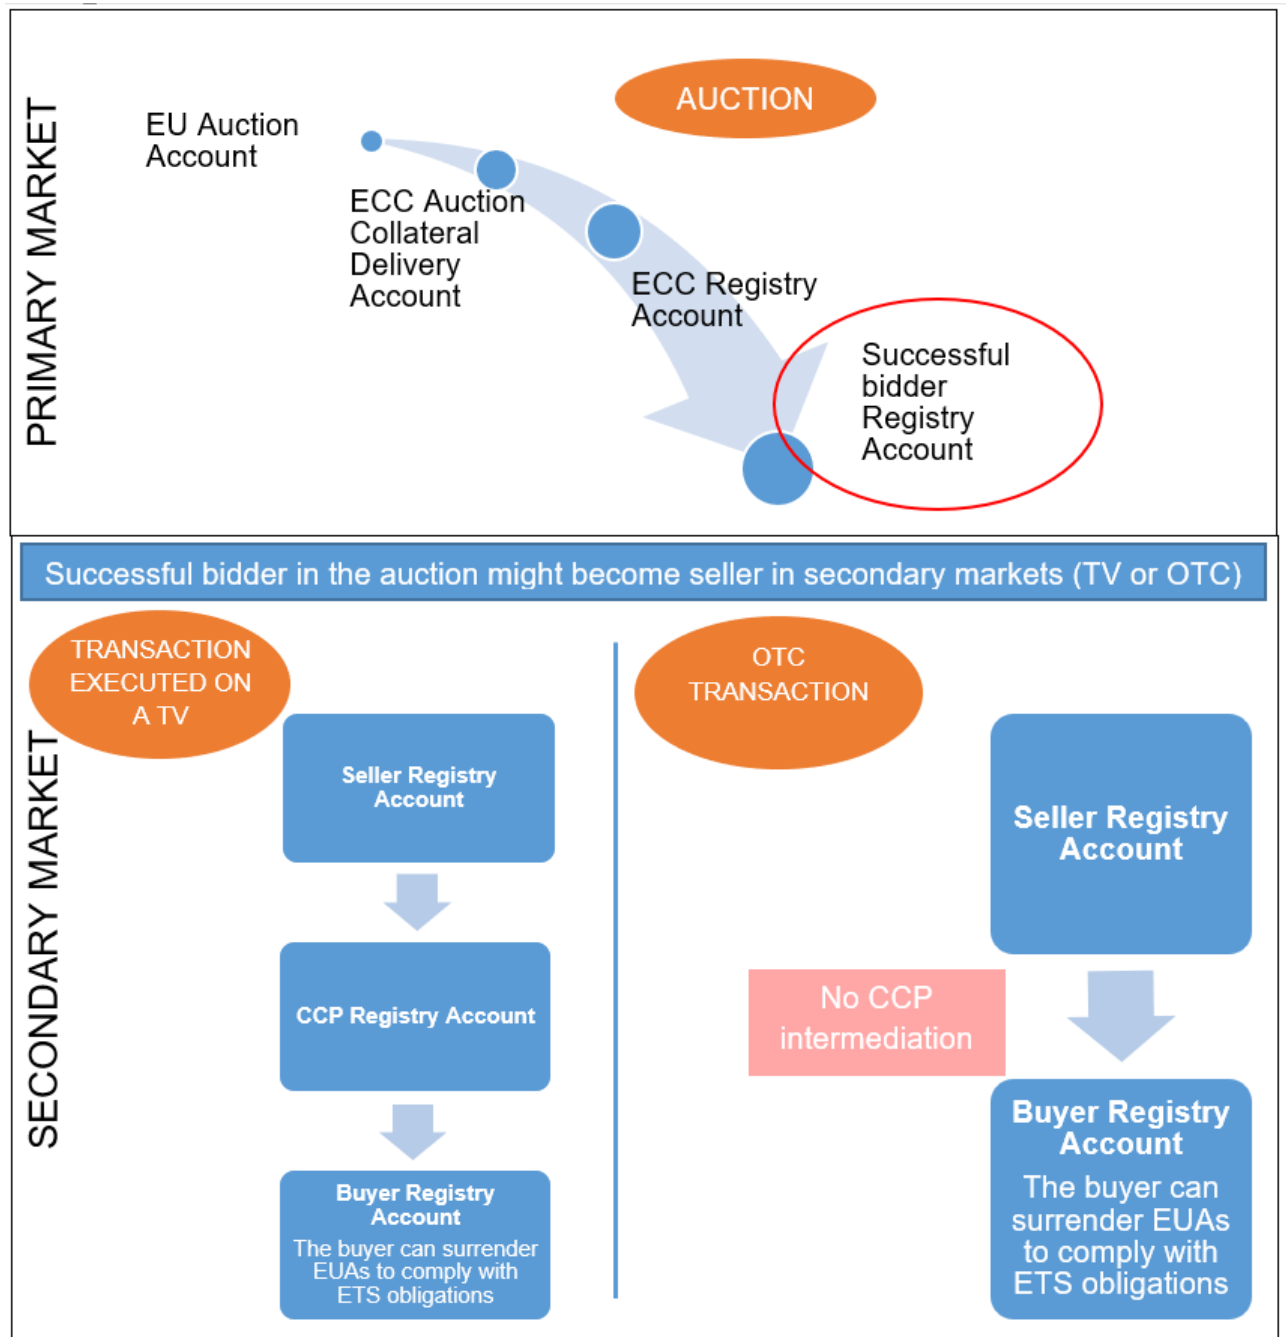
PRIMARY MARKET

AUCTION

EU Auction Account

ECC Auction Collateral Delivery Account

ECC Registry Account

Successful bidder Registry Account

Successful bidder in the auction might become seller in secondary markets (TV or OTC)

SECONDARY MARKET

TRANSACTION EXECUTED ON A TV

Seller Registry Account

CCP Registry Account

Buyer Registry Account
The buyer can surrender EUAs to comply with ETS obligations

OTC TRANSACTION

Seller Registry Account

No CCP intermediation

Buyer Registry Account
The buyer can surrender EUAs to comply with ETS obligations